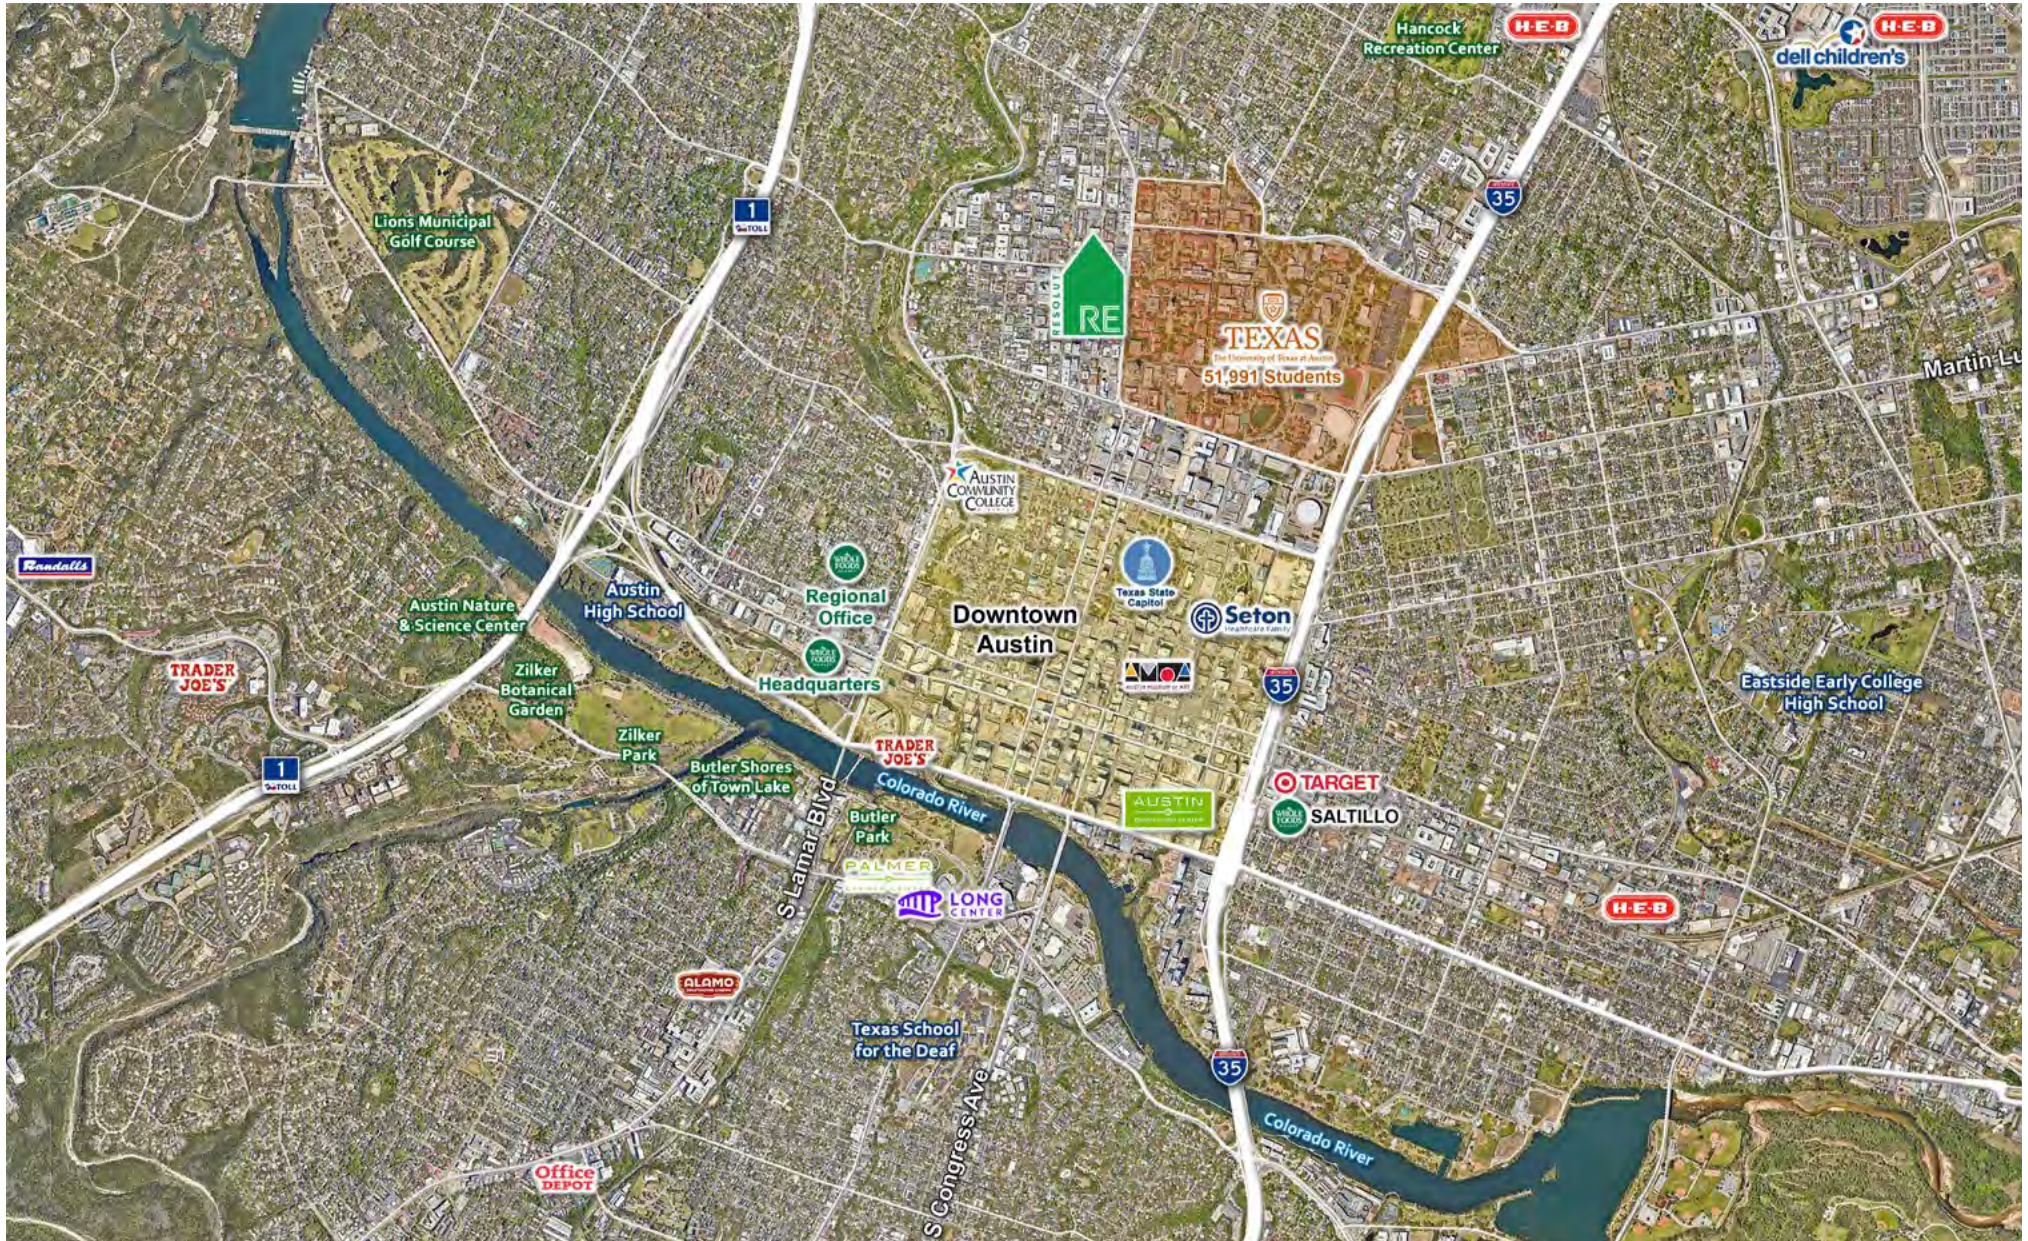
Hancock Recreation Center
H-E-B
H-E-B
dell children's
1
TOLL
35
Lions Municipal Golf Course
RESOLUTE
RE
TEXAS
The University of Texas at Austin
51,991 Students
Martin-Lu
AUSTIN COMMUNITY COLLEGE
Randalls
WHOLE FOODS
Regional Office
Downtown Austin
Texas State Capitol
Seton
Healthcare Family
Austin Nature & Science Center
Austin High School
WHOLE FOODS
Headquarters
AMOA
35
Eastside Early College High School
TRADER JOE'S
Zilker Botanical Garden
Zilker Park
TRADER JOE'S
1
TOLL
Butler Shores of Town Lake
Colorado River
AUSTIN
TARGET
WHOLE FOODS
SALTILLO
Butler Park
PALMER
LONG CENTER
S Lamar Blvd
H-E-B
ALAMO
Texas School for the Deaf
S Congress Ave
35
Colorado River
Office DEPOT